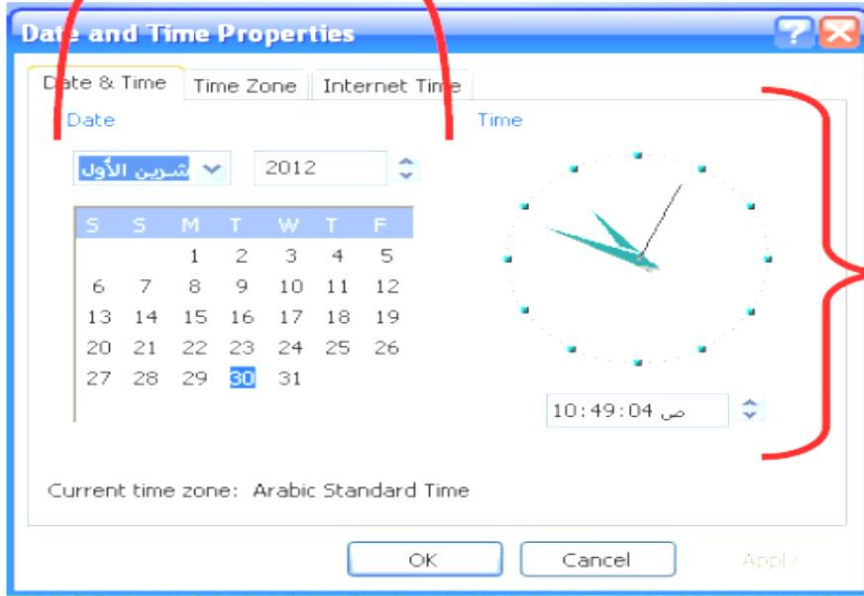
Date and Time Properties

Date & Time | Time Zone | Internet Time

Date

تشرين الأول

2012

| S | S | M | T | W | T | F |
|---|---|---|---|---|---|---|
| | | 1 | 2 | 3 | 4 | 5 |
| 6 | 7 | 8 | 9 | 10 | 11 | 12 |
| 13 | 14 | 15 | 16 | 17 | 18 | 19 |
| 20 | 21 | 22 | 23 | 24 | 25 | 26 |
| 27 | 28 | 29 | 30 | 31 | | |

Time

10:49:04 ص

Current time zone: Arabic Standard Time

OK

Cancel

Apply